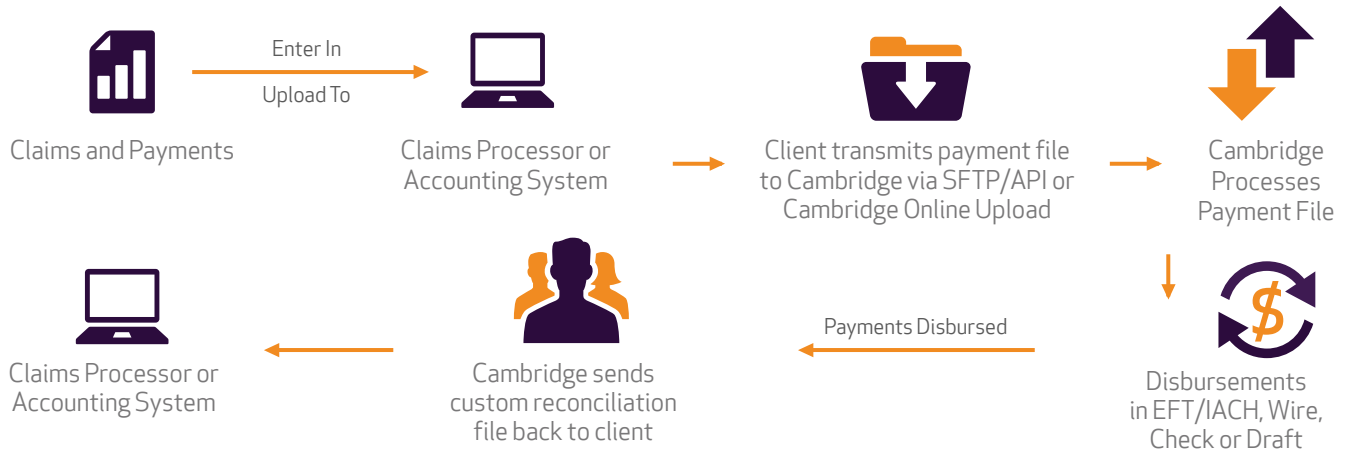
Claims and Payments

Enter In

Upload To

Claims Processor or Accounting System

Client transmits payment file to Cambridge via SFTP/API or Cambridge Online Upload

Cambridge Processes Payment File

Disbursements in EFT/IACH, Wire, Check or Draft

Payments Disbursed

Cambridge sends custom reconciliation file back to client

Claims Processor or Accounting System